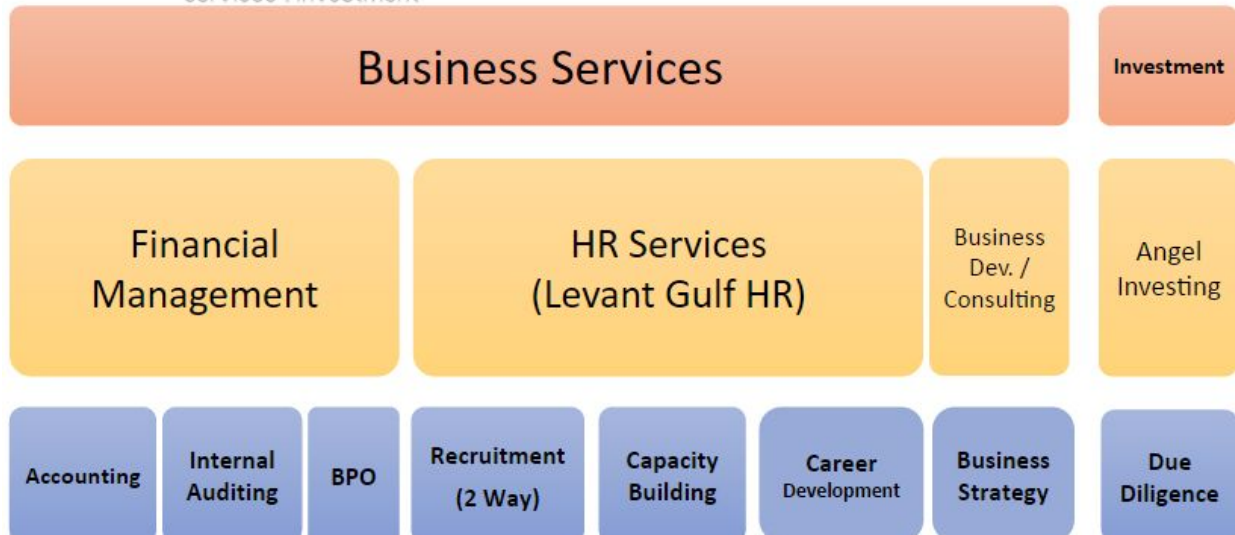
Services / Investment

Business Services

Investment

Financial Management

HR Services (Levant Gulf HR)

Business Dev. / Consulting

Angel Investing

Accounting

Internal Auditing

BPO

Recruitment (2 Way)

Capacity Building

Career Development

Business Strategy

Due Diligence